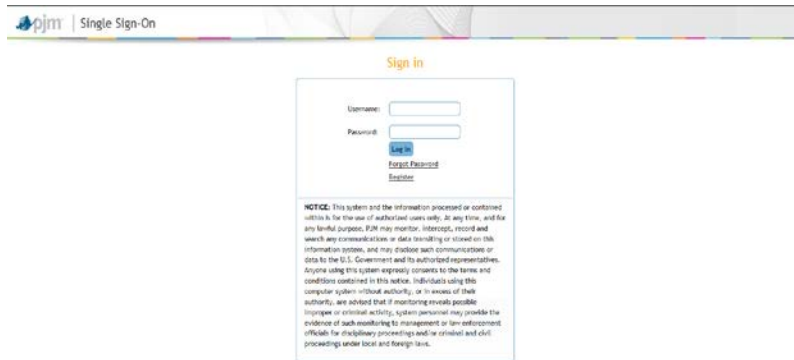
pjm | Single Sign-On

Sign in

Username:

Password:

Log in

Forgot Password

Register

NOTICE: This system and the information processed or contained within it for the use of authorized users only. At any time, and for any lawful purpose, PJM may monitor, intercept, record and search any communications or data transiting or stored on this information system, and may disclose such communications or data to the U.S. Government and its authorized representatives. Anyone using this system expressly consents to the terms and conditions contained in this notice. Individuals using this computer system without authority, or in excess of their authority, are advised that if monitoring reveals possible improper or criminal activity, system personnel may provide the evidence of such monitoring to management or law enforcement officials for disciplinary proceedings and/or criminal and civil proceedings under local and foreign laws.